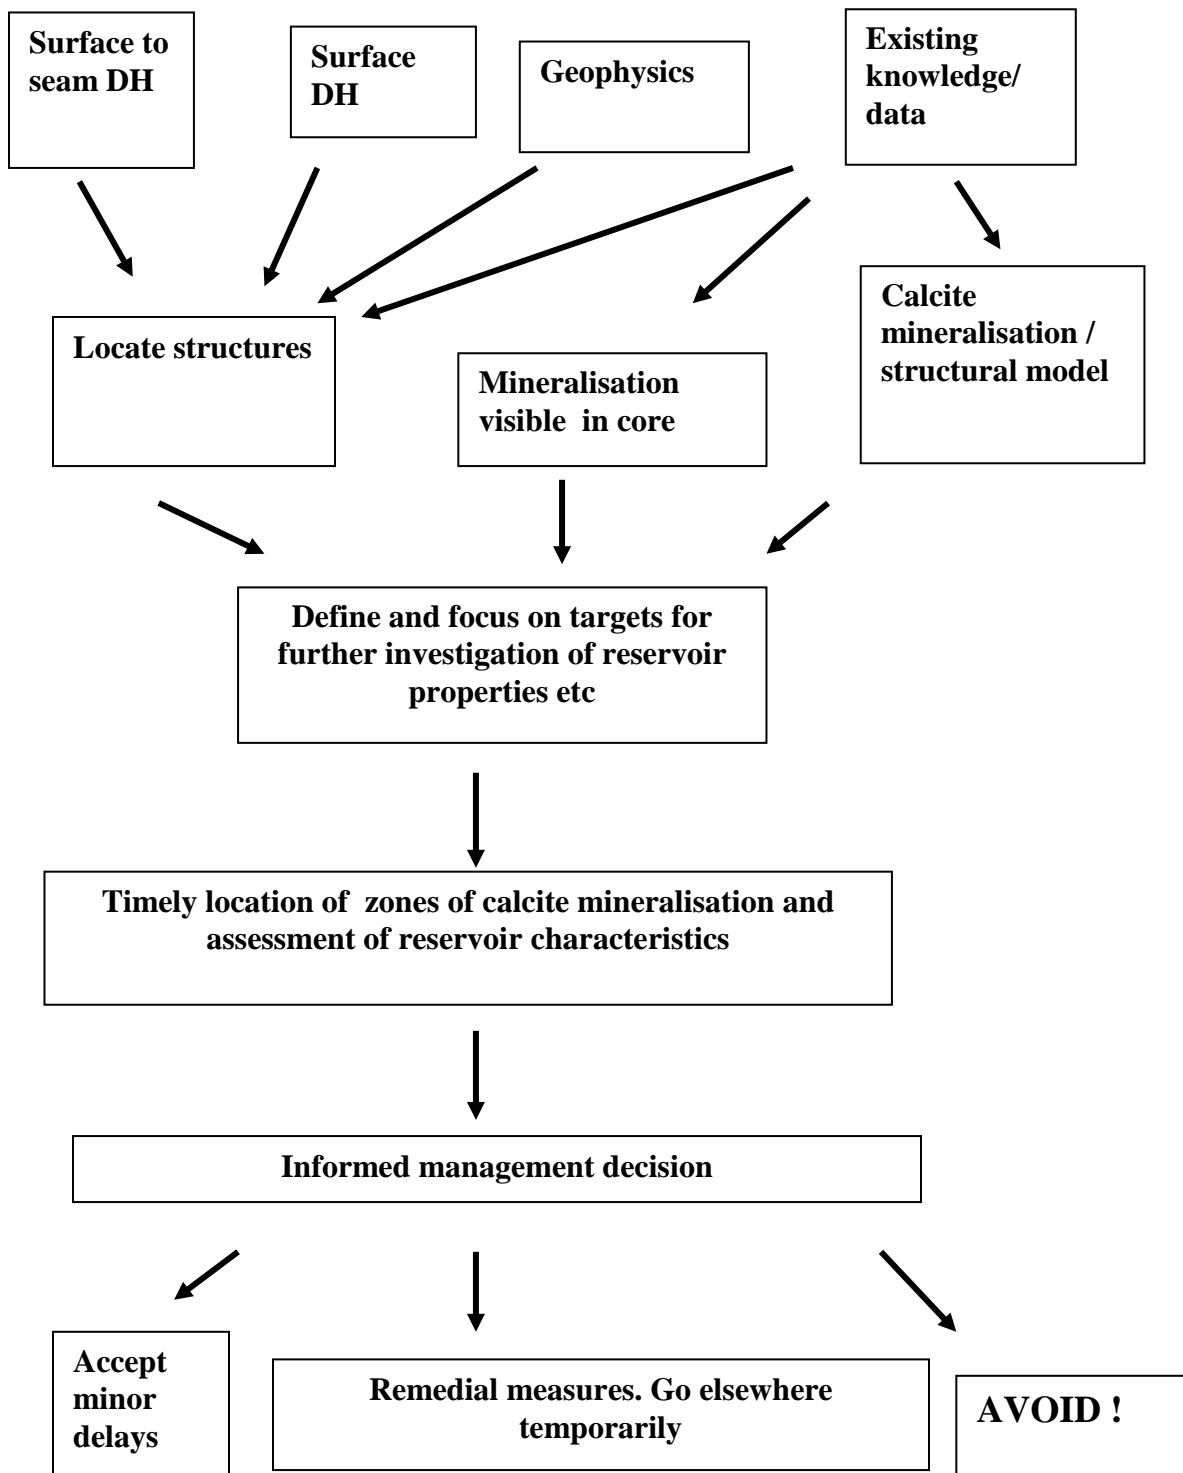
Surface to seam DH

Surface DH

Geophysics

Existing knowledge/ data

Locate structures

Mineralisation visible in core

Calcite mineralisation / structural model

Define and focus on targets for further investigation of reservoir properties etc

Timely location of zones of calcite mineralisation and assessment of reservoir characteristics

Informed management decision

Accept minor delays

Remedial measures. Go elsewhere temporarily

AVOID !